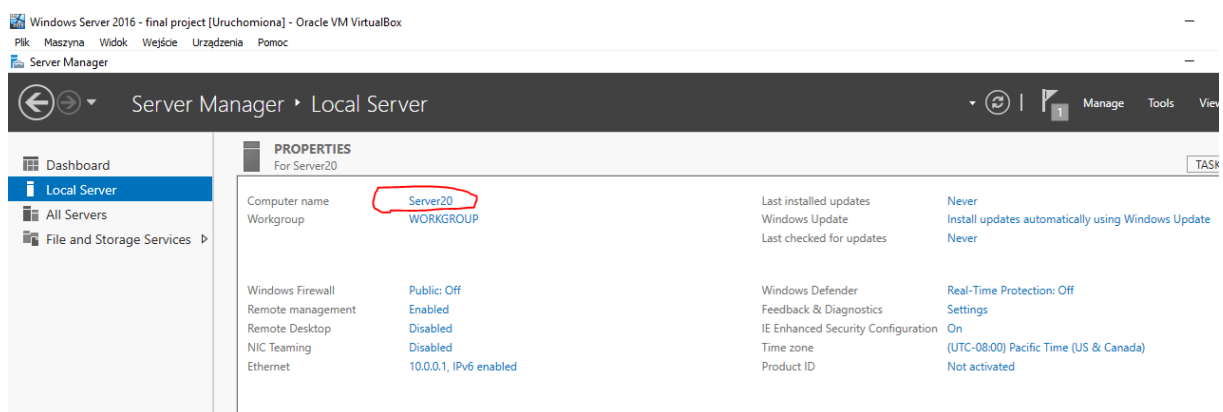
Windows Server 2016 - final project [Uruchomiona] - Oracle VM VirtualBox

Plik Maszyna Widok Wejście Urządzenia Pomoc

Server Manager

Server Manager ‣ Local Server

1 Manage Tools View

Dashboard
Local Server
All Servers
File and Storage Services ▷

PROPERTIES
For Server20

TASK

| | | | |
|---|---|---|---|
| Computer name | Server20 | Last installed updates | Never |
| Workgroup | WORKGROUP | Windows Update | Install updates automatically using Windows Update |
| | | Last checked for updates | Never |
| Windows Firewall | Public: Off | Windows Defender | Real-Time Protection: Off |
| Remote management | Enabled | Feedback & Diagnostics | Settings |
| Remote Desktop | Disabled | IE Enhanced Security Configuration | On |
| NIC Teaming | Disabled | Time zone | (UTC-08:00) Pacific Time (US & Canada) |
| Ethernet | 10.0.0.1, IPv6 enabled | Product ID | Not activated |